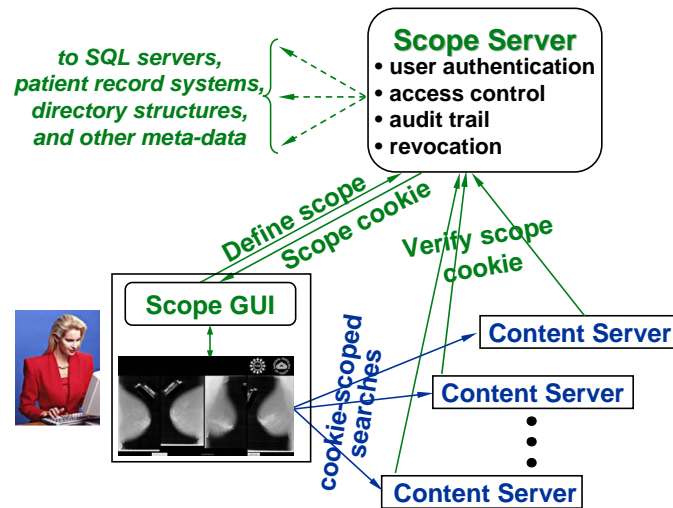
Scope Server
• user authentication
• access control
• audit trail
• revocation

to SQL servers, patient record systems, directory structures, and other meta-data

Define scope

Scope cookie

Verify scope cookie

Scope GUI

cookie-scoped searches

Content Server

Content Server

Content Server